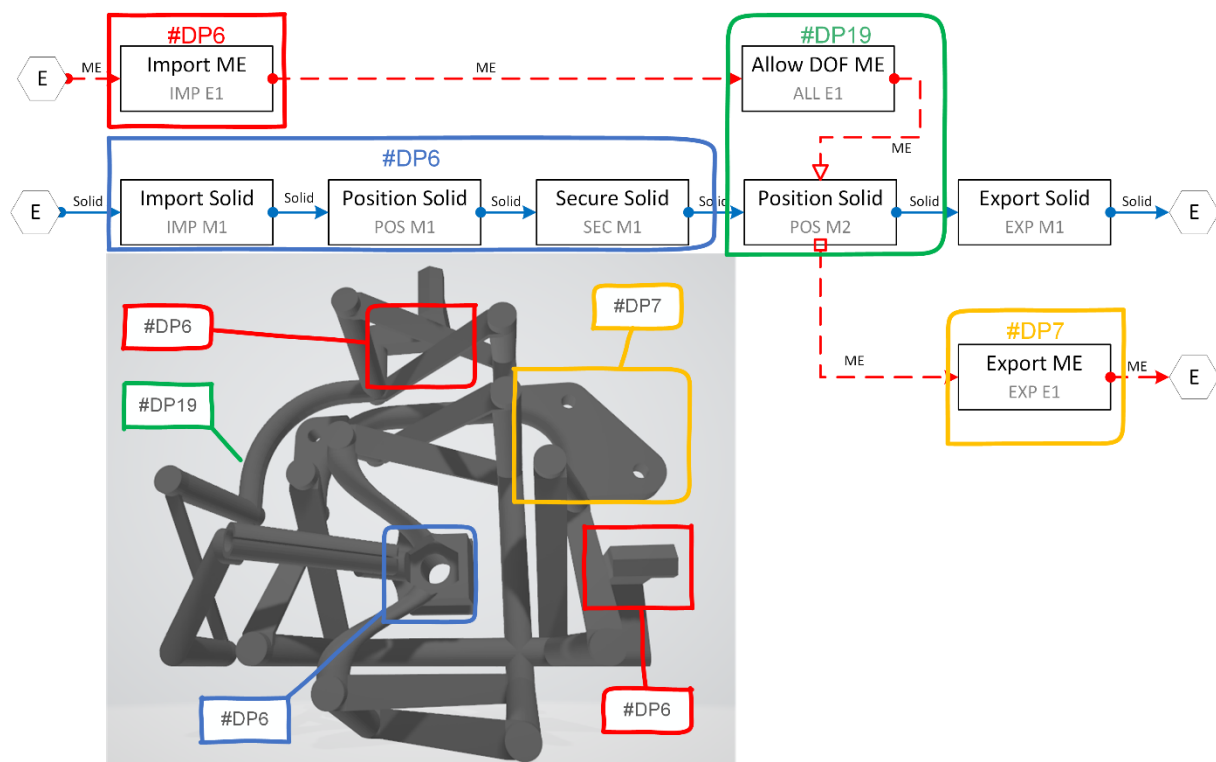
#DP6

E

ME

Import ME
IMP E1

ME

#DP19

Allow DOF ME
ALL E1

ME

#DP6

E

Solid

Import Solid
IMP M1

Solid

Position Solid
POS M1

Solid

Secure Solid
SEC M1

Solid

Position Solid
POS M2

Solid

Export Solid
EXP M1

Solid

E

#DP6

#DP7

#DP19

ME

#DP7

Export ME
EXP E1

ME

E

#DP6

#DP6